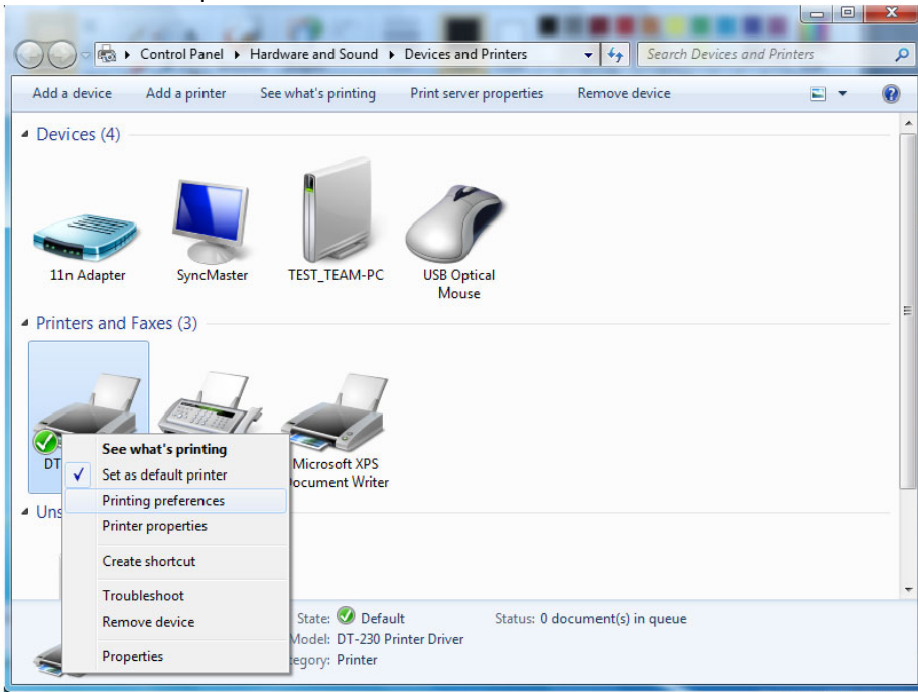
Control Panel ▸ Hardware and Sound ▸ Devices and Printers

Search Devices and Printers

Add a device
Add a printer
See what's printing
Print server properties
Remove device

Devices (4)

11n Adapter
SyncMaster
TEST_TEAM-PC
USB Optical Mouse

Printers and Faxes (3)

DT
Microsoft XPS Document Writer

Uns

See what's printing
Set as default printer
Printing preferences
Printer properties
Create shortcut
Troubleshoot
Remove device
Properties

State: Default
Status: 0 document(s) in queue
Model: DT-230 Printer Driver
egory: Printer